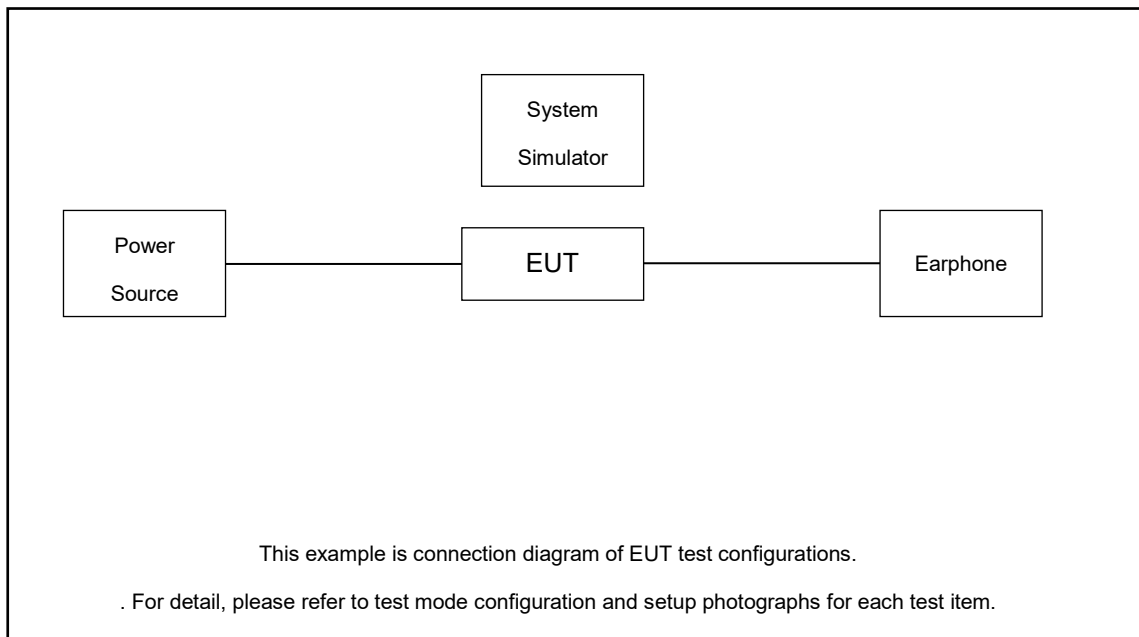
System Simulator

Power Source

EUT

Earphone

This example is connection diagram of EUT test configurations.

. For detail, please refer to test mode configuration and setup photographs for each test item.